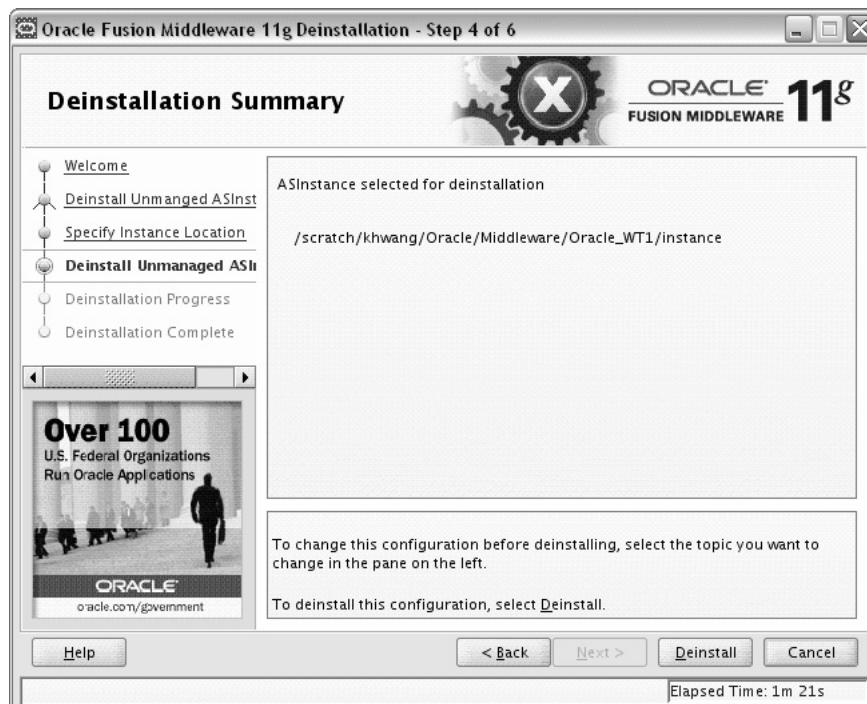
Oracle Fusion Middleware 11g Deinstallation - Step 4 of 6

Deinstallation Summary

ORACLE FUSION MIDDLEWARE 11g

Welcome
Deinstall Unmanged ASInst
Specify Instance Location
Deinstall Unmanaged ASI
Deinstallation Progress
Deinstallation Complete

Over 100
U.S. Federal Organizations
Run Oracle Applications
ORACLE
oracle.com/government

ASInstance selected for deinstallation

/scratch/khwang/Oracle/Middleware/Oracle_WT1/instance

To change this configuration before deinstalling, select the topic you want to change in the pane on the left.

To deinstall this configuration, select Deinstall.

Help

< Back

Next >

Deinstall

Cancel

Elapsed Time: 1m 21s